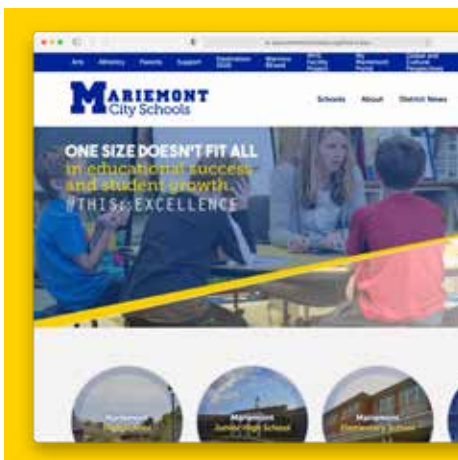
Arts Athletics Parents Support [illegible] Warriors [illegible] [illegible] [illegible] Global and Cultural Perspectives

MARIEMONT City Schools

Schools About District News

ONE SIZE DOESN'T FIT ALL
in educational success and student growth.
#THIS:EXCELLENCE

Mariemont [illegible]

Mariemont Junior High School

Mariemont Elementary School